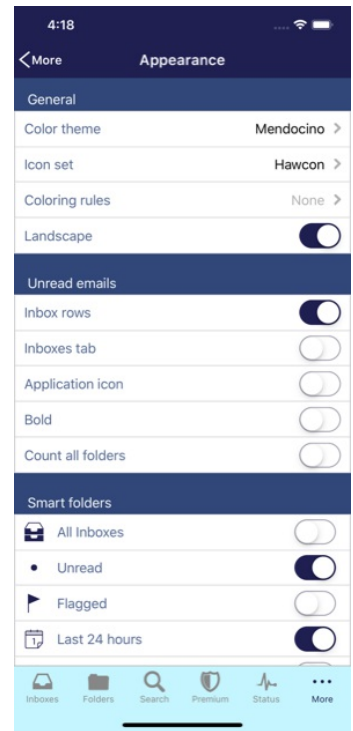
4:18

More

Appearance

General

Color theme Mendocino

Icon set Hawcon

Coloring rules None

Landscape

Unread emails

Inbox rows

Inboxes tab

Application icon

Bold

Count all folders

Smart folders

All Inboxes

Unread

Flagged

Last 24 hours

Inboxes Folders Search Premium Status More